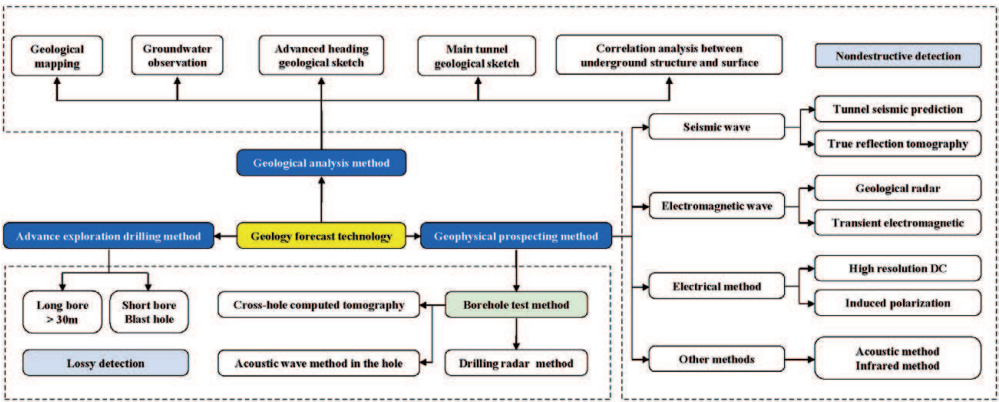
Geological mapping

Groundwater observation

Advanced heading geological sketch

Main tunnel geological sketch

Correlation analysis between underground structure and surface

Nondestructive detection

Geological analysis method

Seismic wave

Tunnel seismic prediction

True reflection tomography

Electromagnetic wave

Geological radar

Transient electromagnetic

Advance exploration drilling method

Geology forecast technology

Geophysical prospecting method

Long bore > 30m

Short bore Blast hole

Cross-hole computed tomography

Borehole test method

Electrical method

High resolution DC

Induced polarization

Lossy detection

Acoustic wave method in the hole

Drilling radar method

Other methods

Acoustic method Infrared method